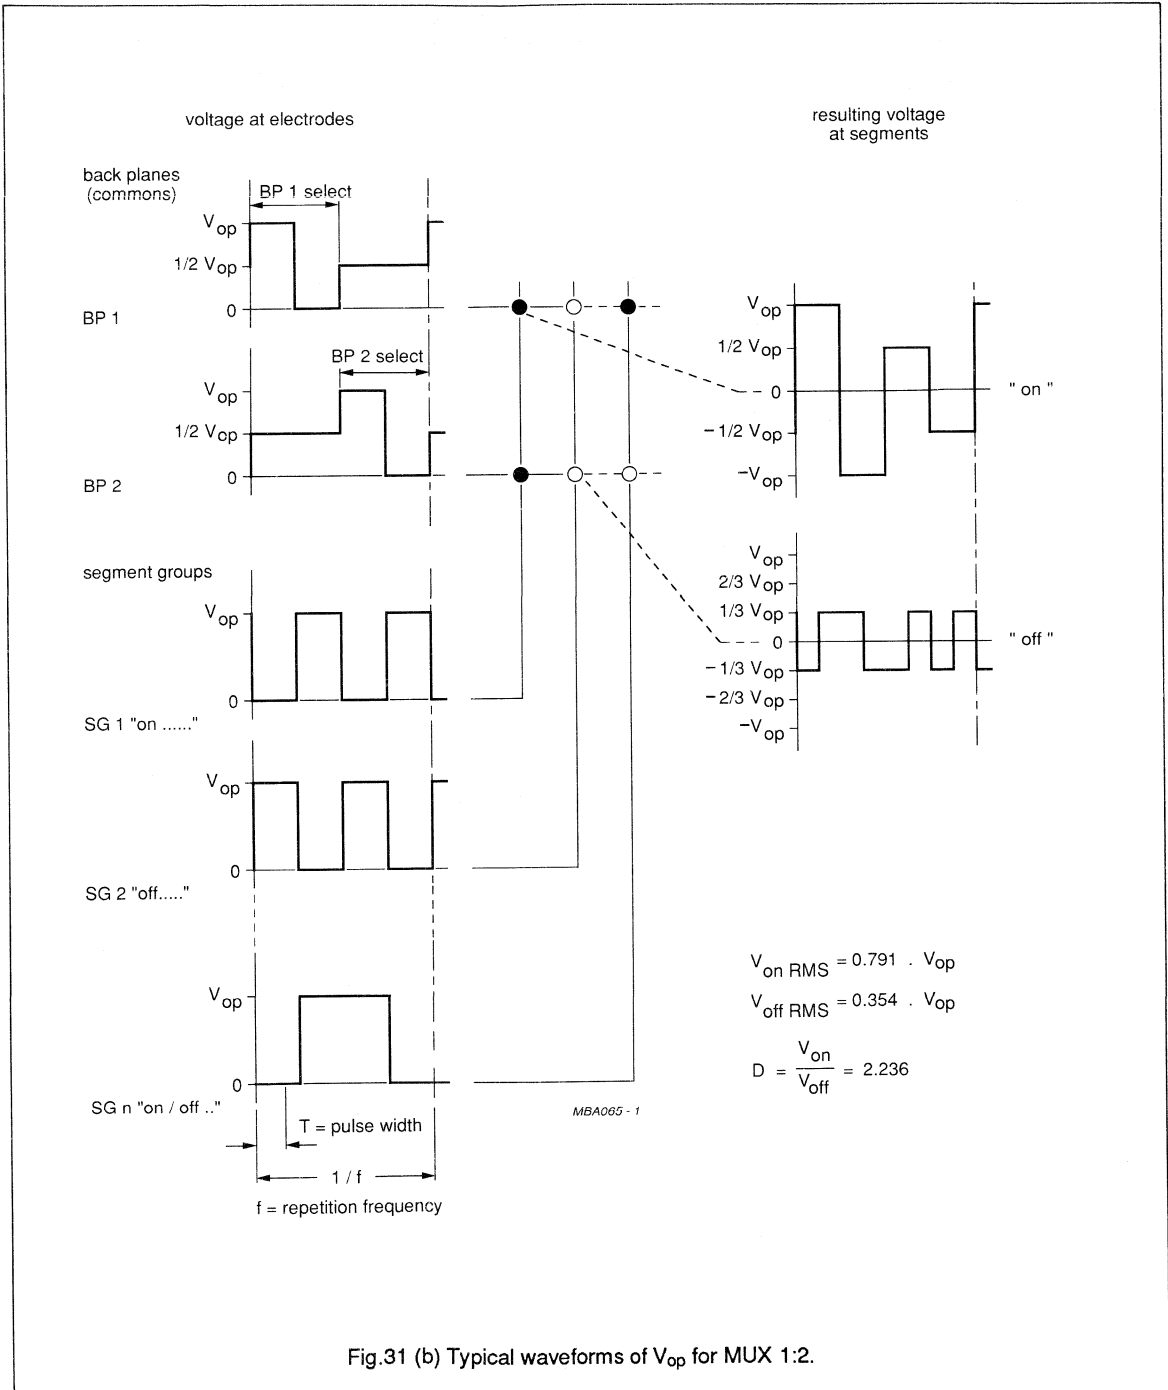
voltage at electrodes

resulting voltage at segments

back planes (commons)

BP 1 select

$V_{op}$

1/2 $V_{op}$

0

BP 1

BP 2 select

$V_{op}$

1/2 $V_{op}$

0

BP 2

$V_{op}$

1/2 $V_{op}$

0

" on "

− 1/2 $V_{op}$

$-V_{op}$

segment groups

$V_{op}$

0

SG 1 "on ......"

$V_{op}$

2/3 $V_{op}$

1/3 $V_{op}$

0

" off "

− 1/3 $V_{op}$

− 2/3 $V_{op}$

$-V_{op}$

$V_{op}$

0

SG 2 "off....."

$V_{on\ RMS} = 0.791\ .\ V_{op}$

$V_{off\ RMS} = 0.354\ .\ V_{op}$

$V_{op}$

0

$D = \frac{V_{on}}{V_{off}} = 2.236$

SG n "on / off .."

MBA065 - 1

T = pulse width

1 / f

f = repetition frequency

Fig.31 (b) Typical waveforms of $V_{op}$ for MUX 1:2.